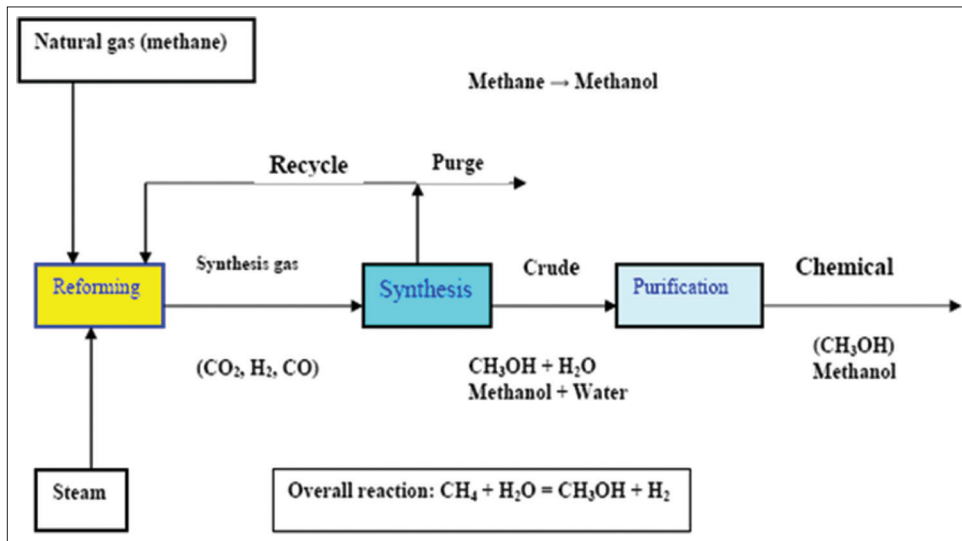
Natural gas (methane)

Methane → Methanol

Recycle

Purge

Reforming

Synthesis gas

Synthesis

Crude

Purification

Chemical

($CO_2$, $H_2$, CO)

$CH_3OH + H_2O$
Methanol + Water

($CH_3OH$)
Methanol

Steam

Overall reaction: $CH_4 + H_2O = CH_3OH + H_2$